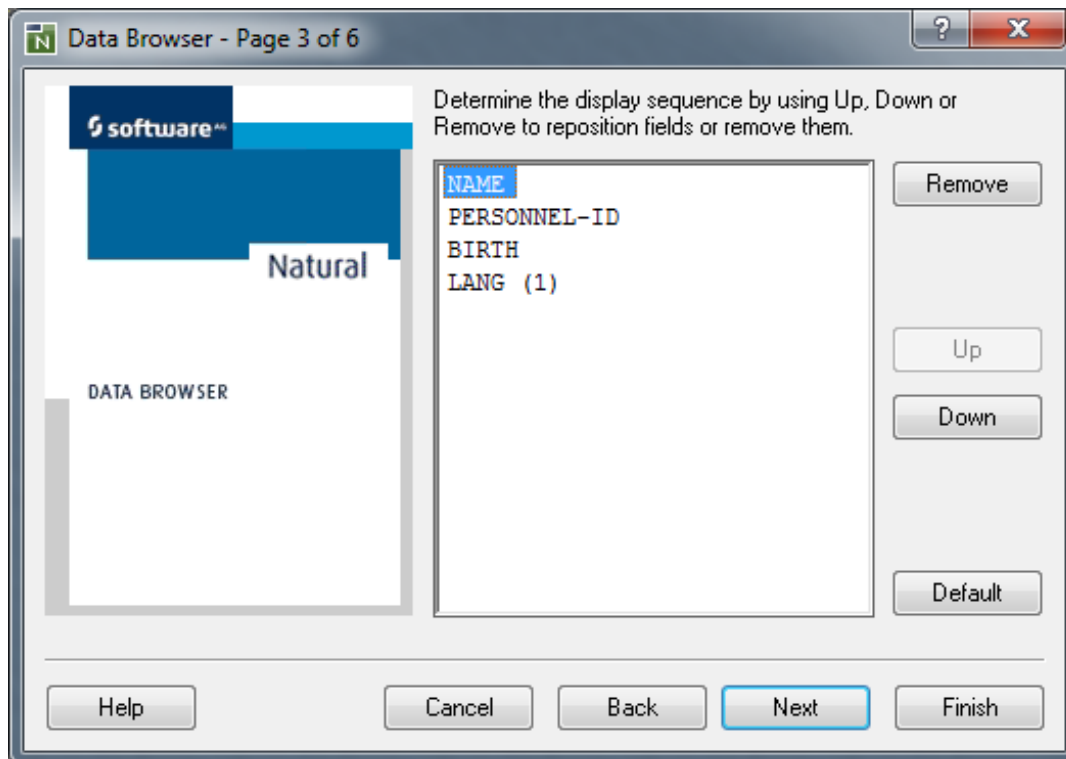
N Data Browser - Page 3 of 6

? X

software AG

Natural

DATA BROWSER

Determine the display sequence by using Up, Down or Remove to reposition fields or remove them.

NAME
PERSONNEL-ID
BIRTH
LANG (1)

Remove

Up

Down

Default

Help

Cancel

Back

Next

Finish